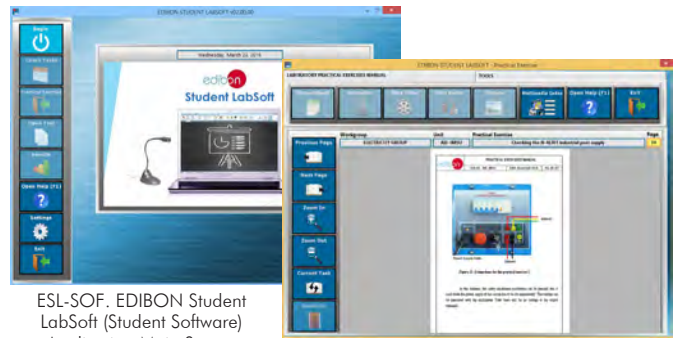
EDIBON STUDENT LABSOFT (EDIBON)

Begin

Launch Tracker

Practical Exercise

Open Page

Calculate

Open Help (F1)

Settings

Exit

Wednesday, March 23, 2016

edibon
Student LabSoft

EDIBON STUDENT LABSOFT - Practical Exercise

LABORATORY PRACTICAL EXERCISES MANUAL

TOOLS

Multimedia Gallery

Open Help (F1)

Exit

Previous Page

Next Page

Zoom In

Zoom Out

Current Task

Workgroup

ELECTRICITY GROUP

Unit

Practical Exercise

Page

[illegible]

ESL-SOF. EDIBON Student LabSoft (Student Software)